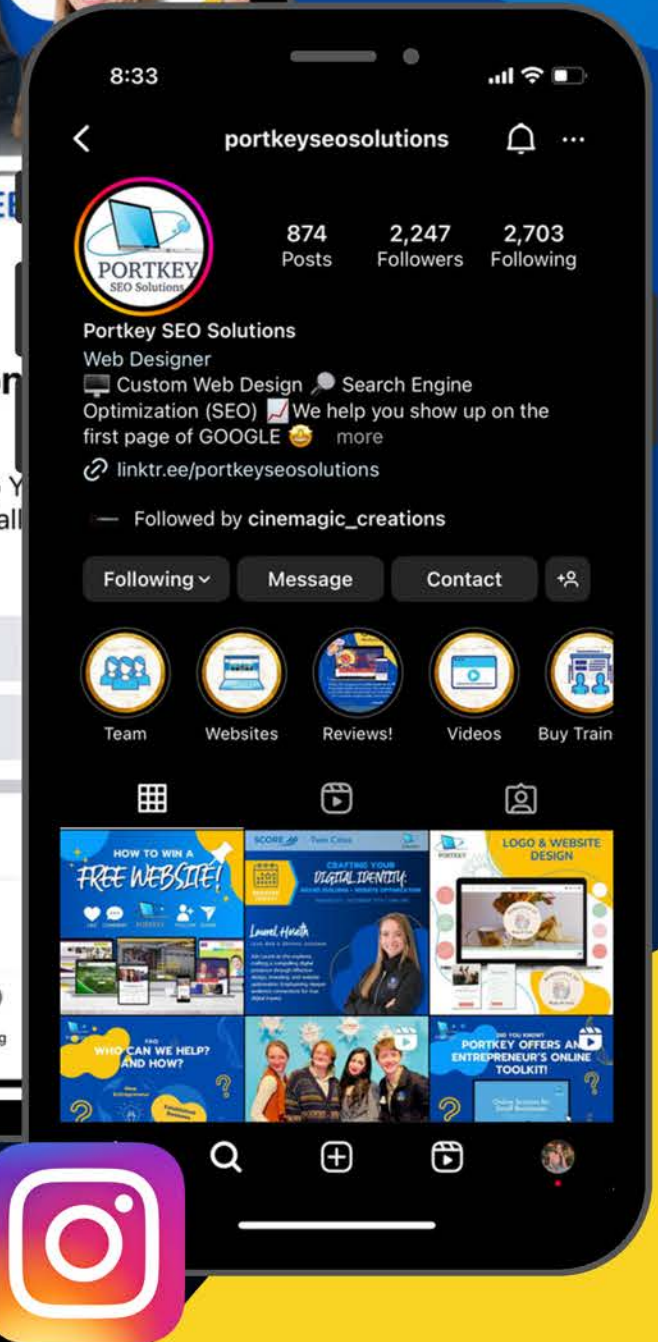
8:33

portkeyseosolutions

PORTKEY SEO Solutions

874 Posts
2,247 Followers
2,703 Following

Portkey SEO Solutions
Web Designer
🖥️ Custom Web Design 🔎 Search Engine Optimization (SEO) 📈 We help you show up on the first page of GOOGLE 🤩 more
linktr.ee/portkeyseosolutions

Followed by cinemagic_creations

Following
Message
Contact

Team
Websites
Reviews!
Videos
Buy Train

HOW TO WIN A FREE WEBSITE!

SCORE Twin Cities
CRAFTING YOUR DIGITAL IDENTITY:
Laurel Heath

LOGO & WEBSITE DESIGN

WHO CAN WE HELP? AND HOW?

PORTKEY OFFERS AN ENTREPRENEUR'S ONLINE TOOLKIT!